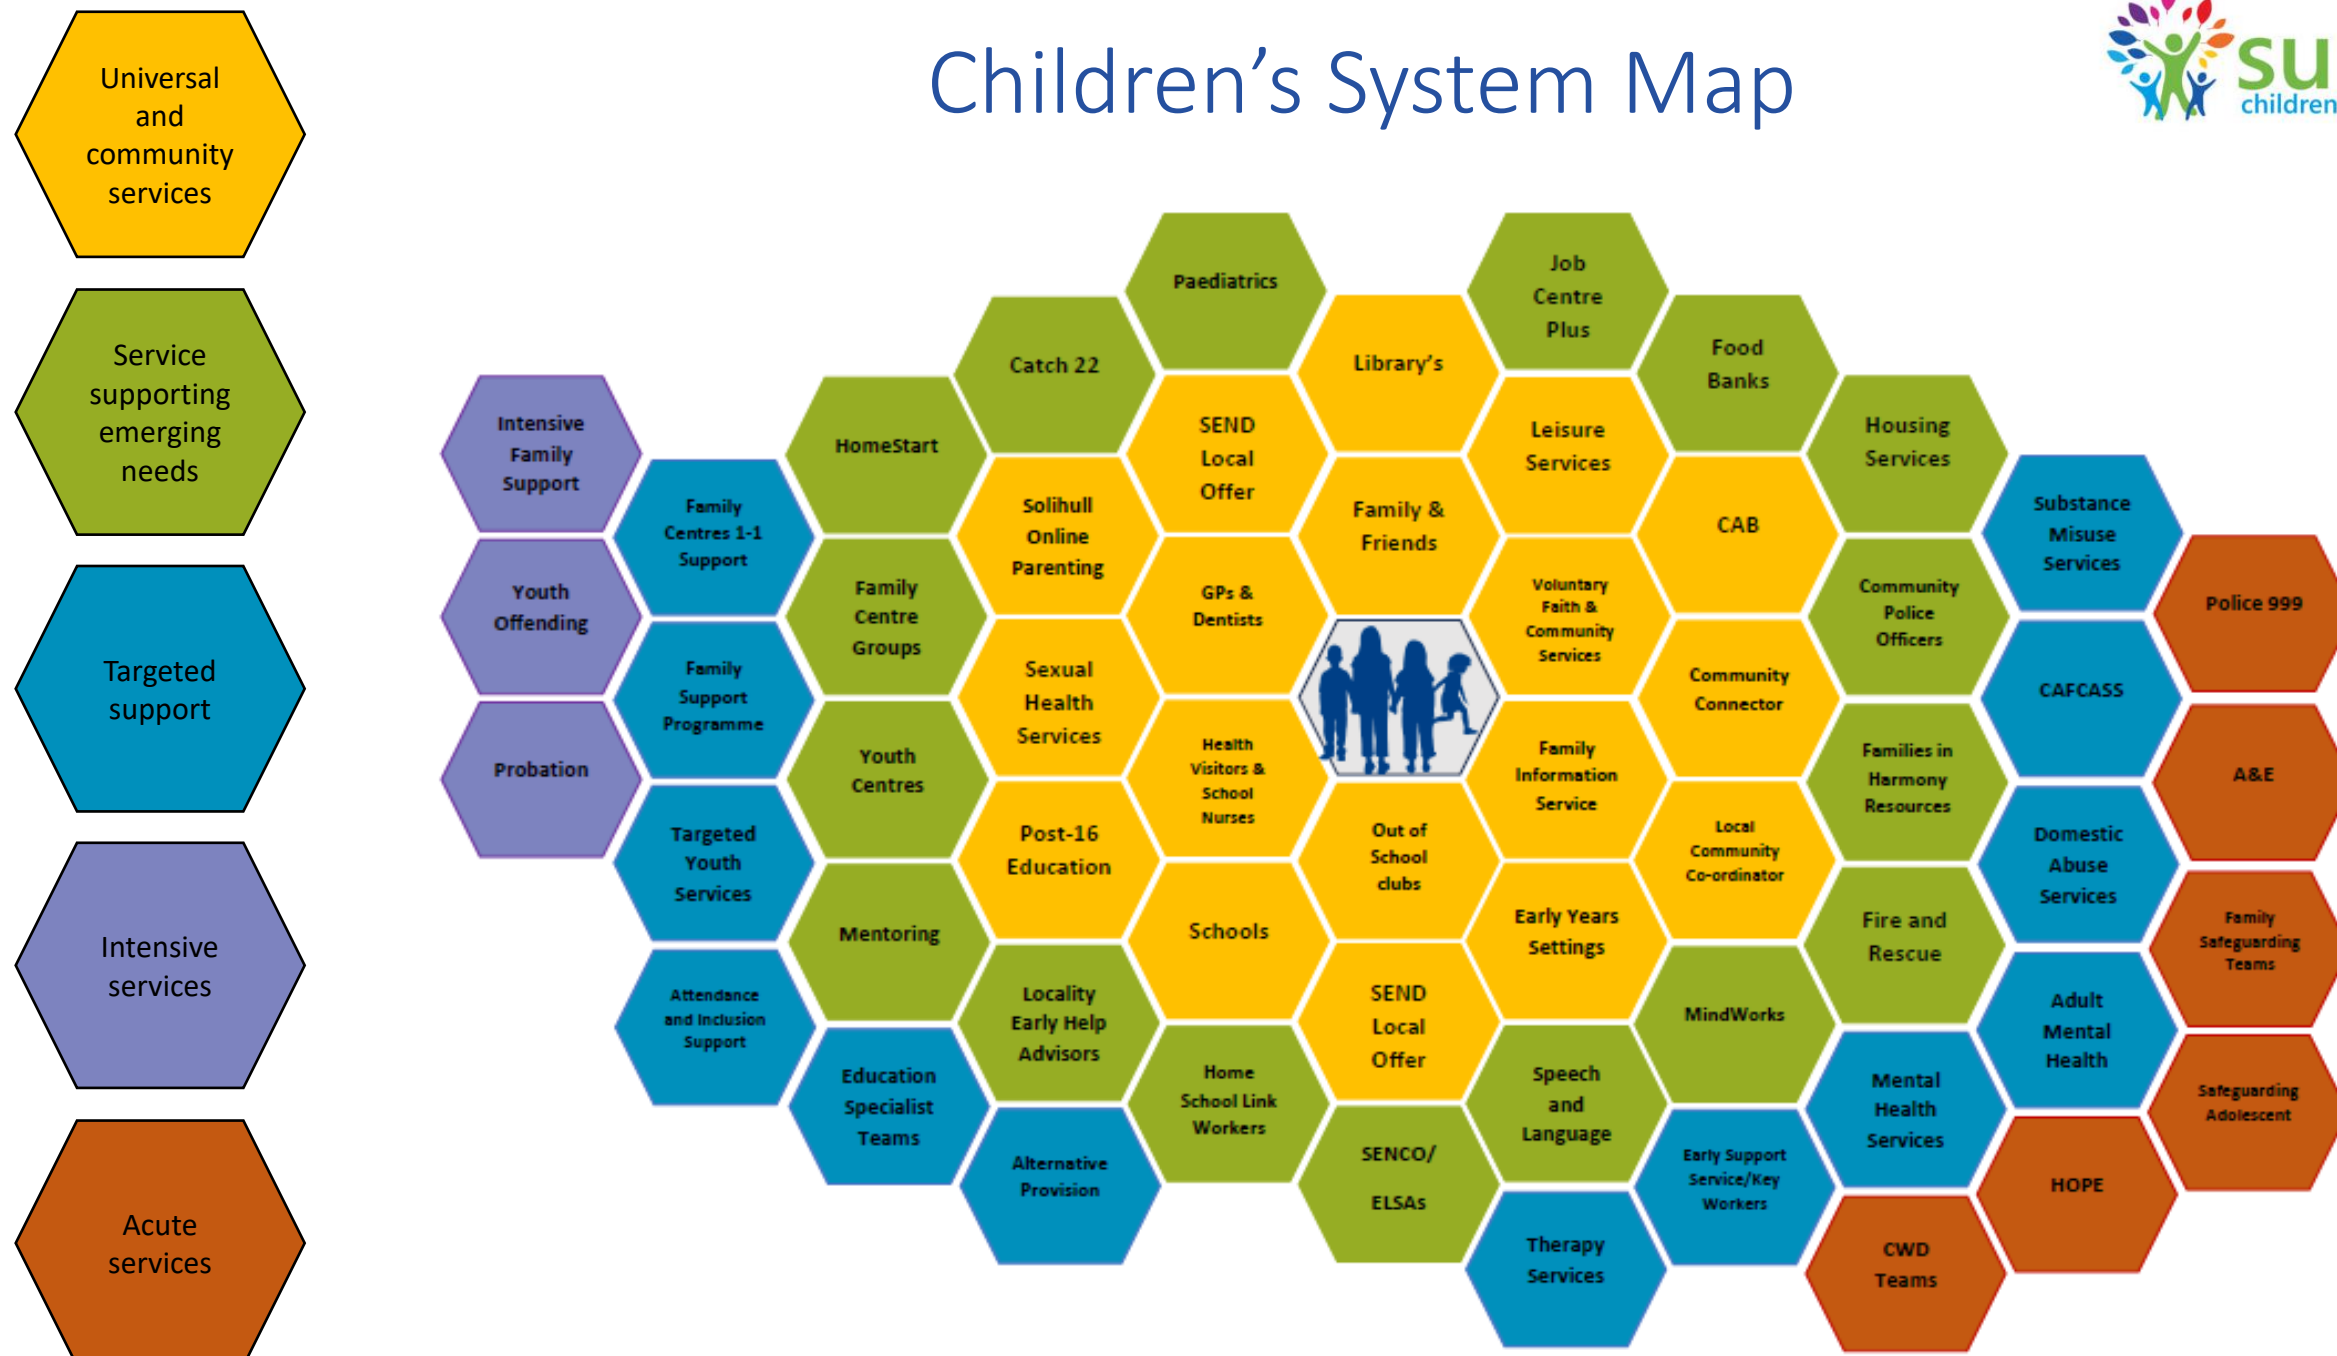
Universal and community services

Service supporting emerging needs

Targeted support

Intensive services

Acute services

Children’s System Map

su children

Intensive Family Support

Youth Offending

Probation

Family Centres 1-1 Support

Family Support Programme

Targeted Youth Services

Attendance and Inclusion Support

HomeStart

Family Centre Groups

Youth Centres

Mentoring

Education Specialist Teams

Catch 22

Solihull Online Parenting

Sexual Health Services

Post-16 Education

Locality Early Help Advisors

Alternative Provision

Paediatrics

SEND Local Offer

GPs & Dentists

Health Visitors & School Nurses

Schools

Home School Link Workers

Library’s

Family & Friends

Out of School clubs

SEND Local Offer

SENCO/ ELSAs

Job Centre Plus

Leisure Services

Voluntary Faith & Community Services

Family Information Service

Early Years Settings

Speech and Language

Therapy Services

Food Banks

CAB

Community Connector

Local Community Co-ordinator

MindWorks

Early Support Service/Key Workers

Housing Services

Community Police Officers

Families in Harmony Resources

Fire and Rescue

Mental Health Services

CWD Teams

Substance Misuse Services

CAFCASS

Domestic Abuse Services

Adult Mental Health

HOPE

Police 999

A&E

Family Safeguarding Teams

Safeguarding Adolescent